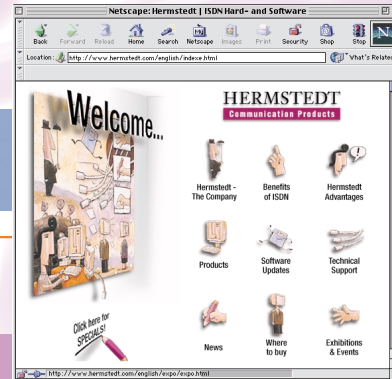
Netscape: Hermstedt | ISDN Hard- and Software

Back Forward Reload Home Search Netscape Images Print Security Shop Stop

Location: http://www.hermstedt.com/english/indexe.html

What's Related

Welcome...

HERMSTEDT
Communication Products

Hermstedt - The Company

Benefits of ISDN

Hermstedt Advantages

Products

Software Updates

Technical Support

News

Where to buy

Exhibitions & Events

Click here for SPECIALS!

http://www.hermstedt.com/english/expo/expo.html